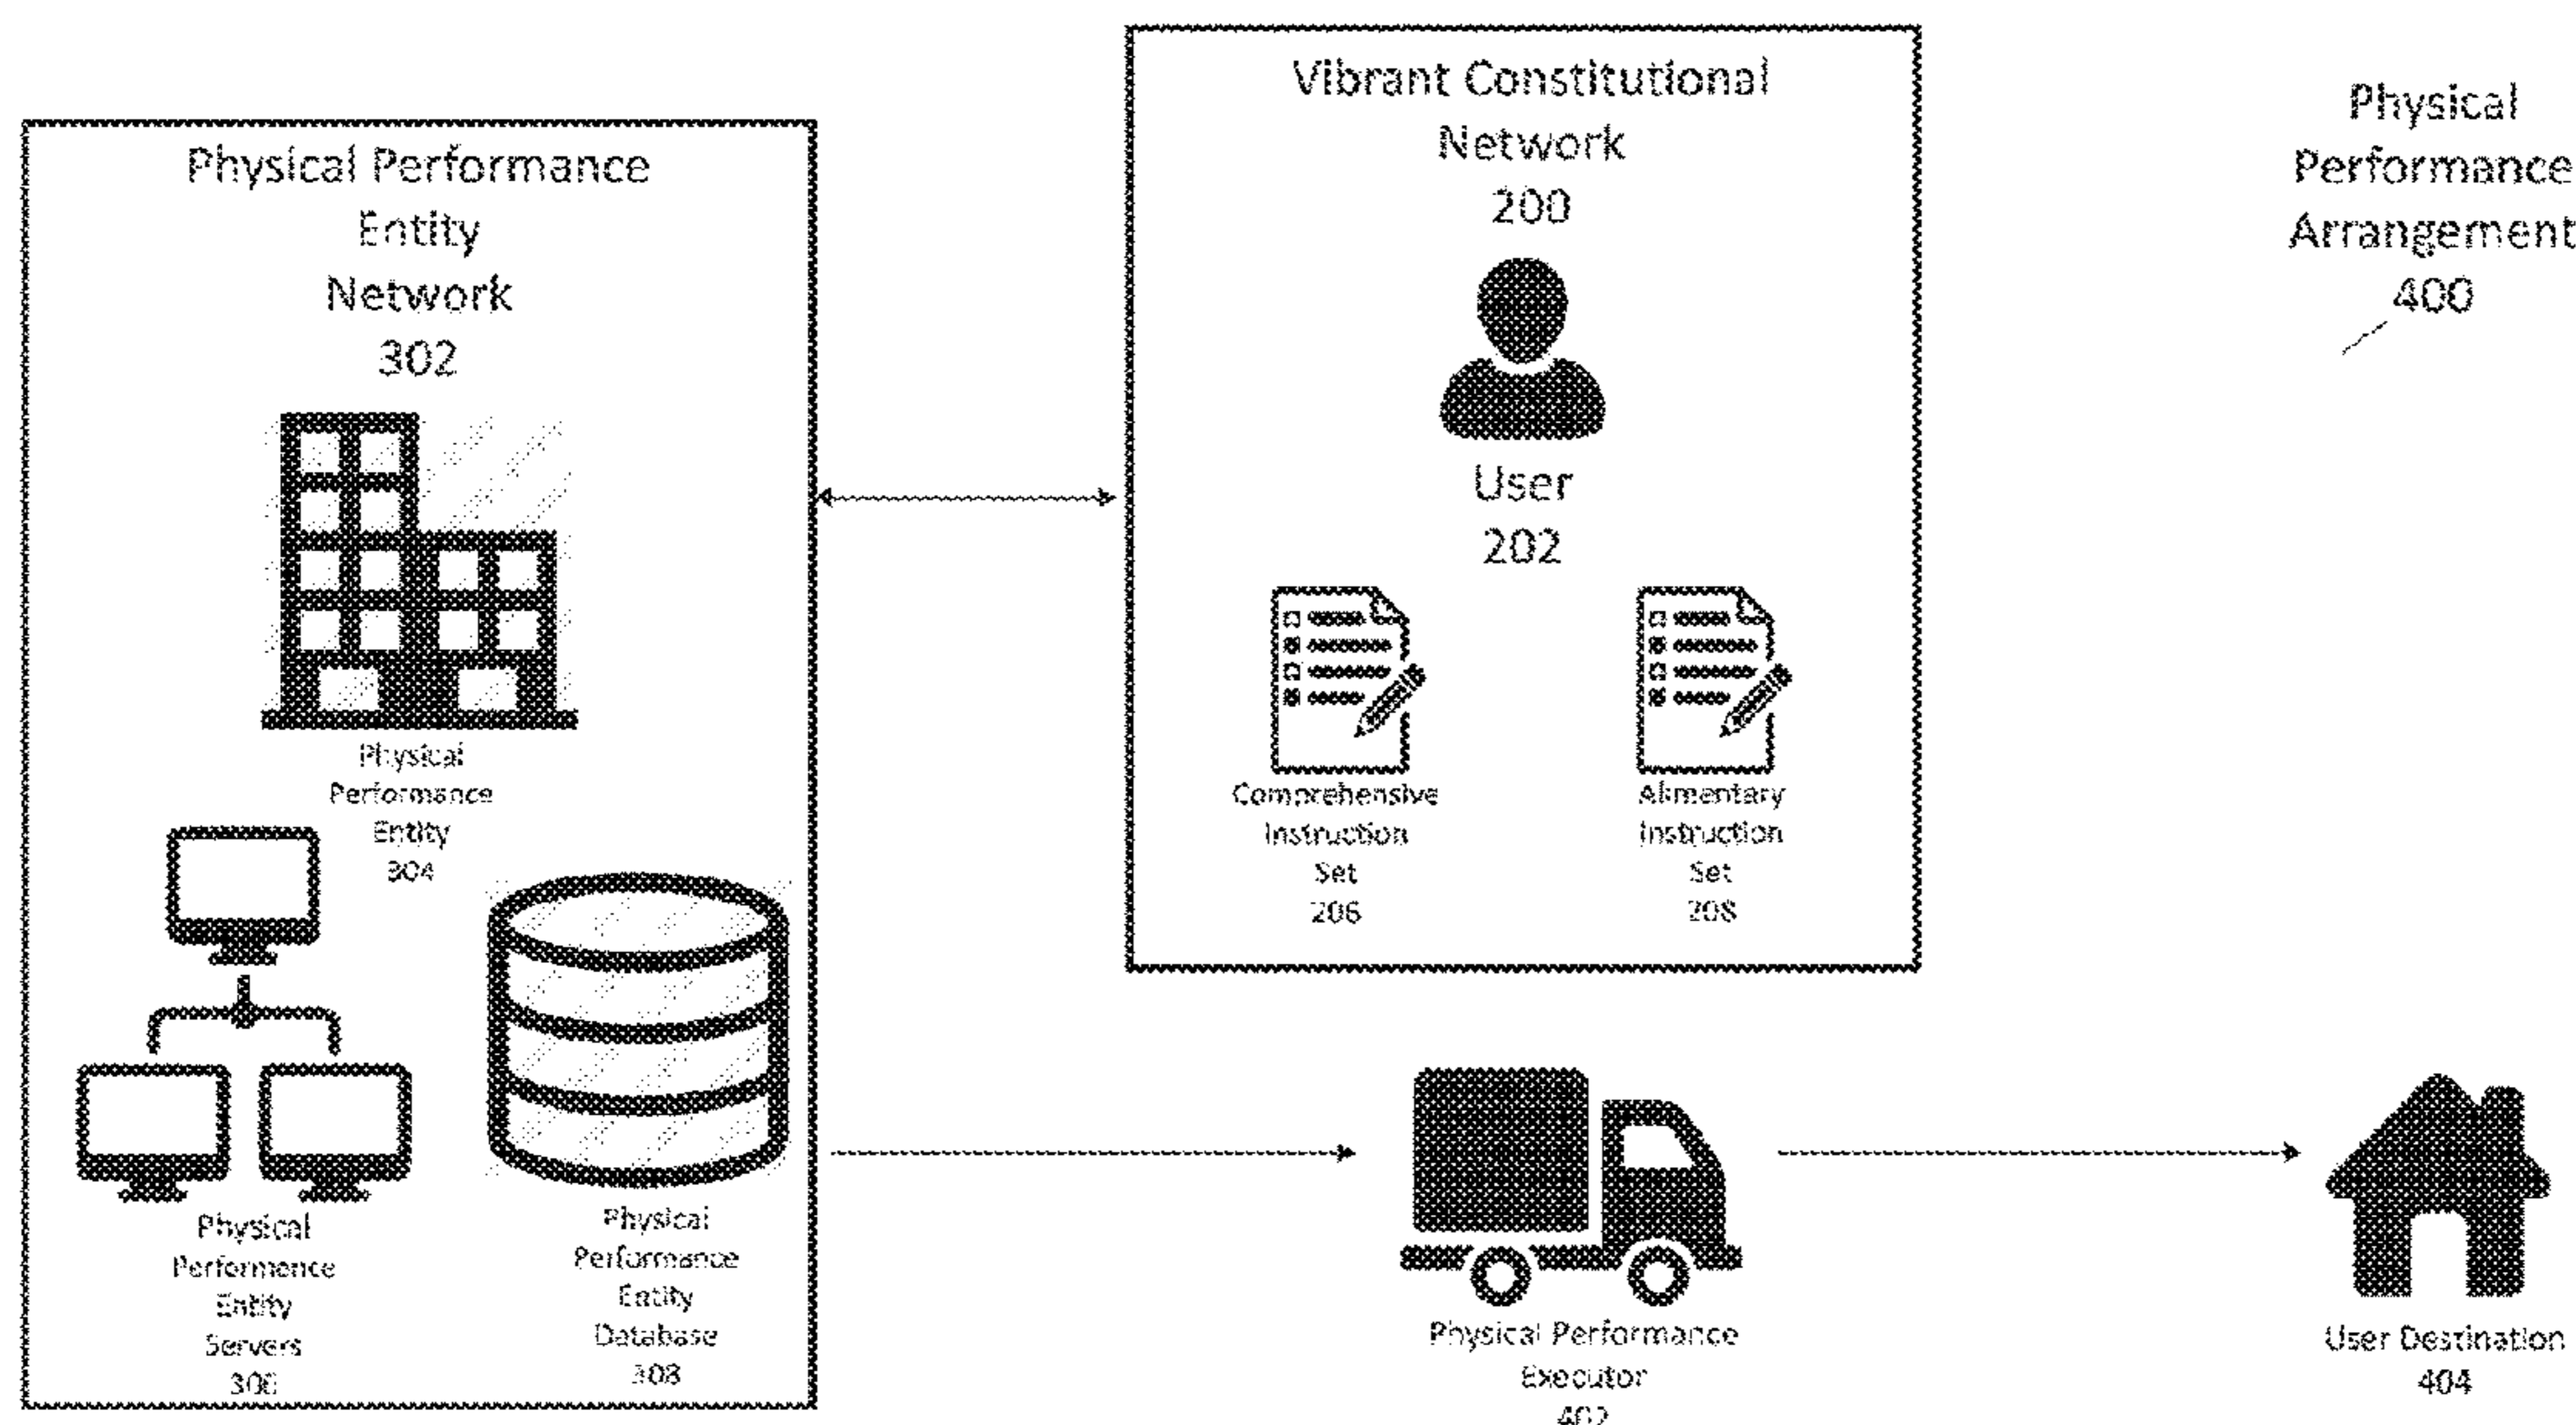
Physical Performance Entity Network 302

Physical Performance Entity 304

Physical Performance Entity Servers 306

Physical Performance Entity Database 308

Vibrant Constitutional Network 200

User 202

Comprehensive Instruction Set 206

Alimentary Instruction Set 208

Physical Performance Arrangement 400

Physical Performance Executor 402

User Destination 404